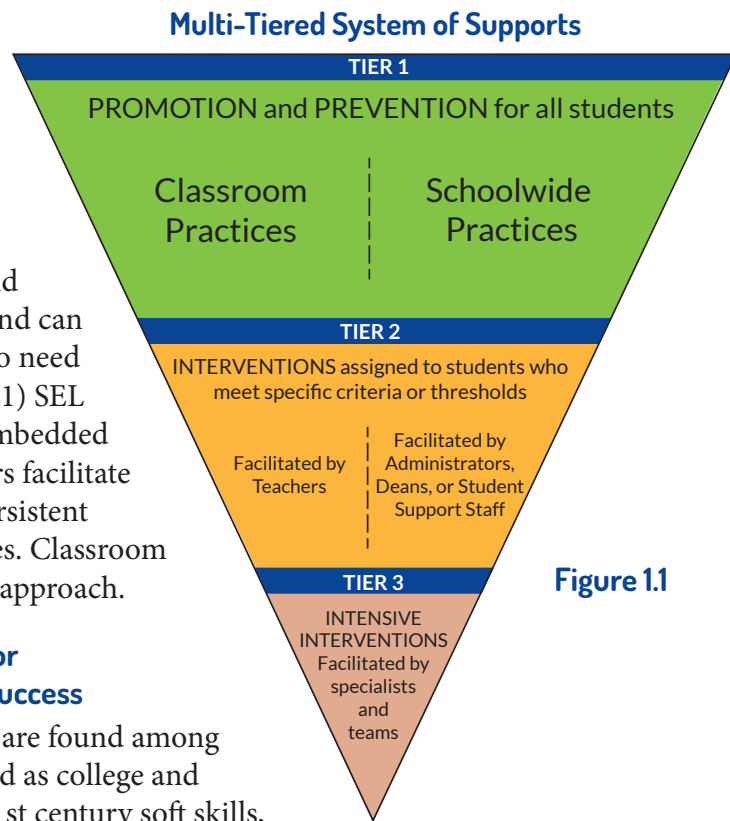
Multi-Tiered System of Supports

TIER 1

PROMOTION and PREVENTION for all students

Classroom Practices

Schoolwide Practices

TIER 2

INTERVENTIONS assigned to students who meet specific criteria or thresholds

Facilitated by Teachers

Facilitated by Administrators, Deans, or Student Support Staff

TIER 3

INTENSIVE INTERVENTIONS Facilitated by specialists and teams

Figure 1.1

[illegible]d
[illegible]nd can
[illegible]o need
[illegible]1) SEL
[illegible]nbedded
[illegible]rs facilitate
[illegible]rsistent
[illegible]es. Classroom
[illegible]approach.

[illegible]or
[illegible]uccess

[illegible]are found among
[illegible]d as college and
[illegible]st century soft skills,